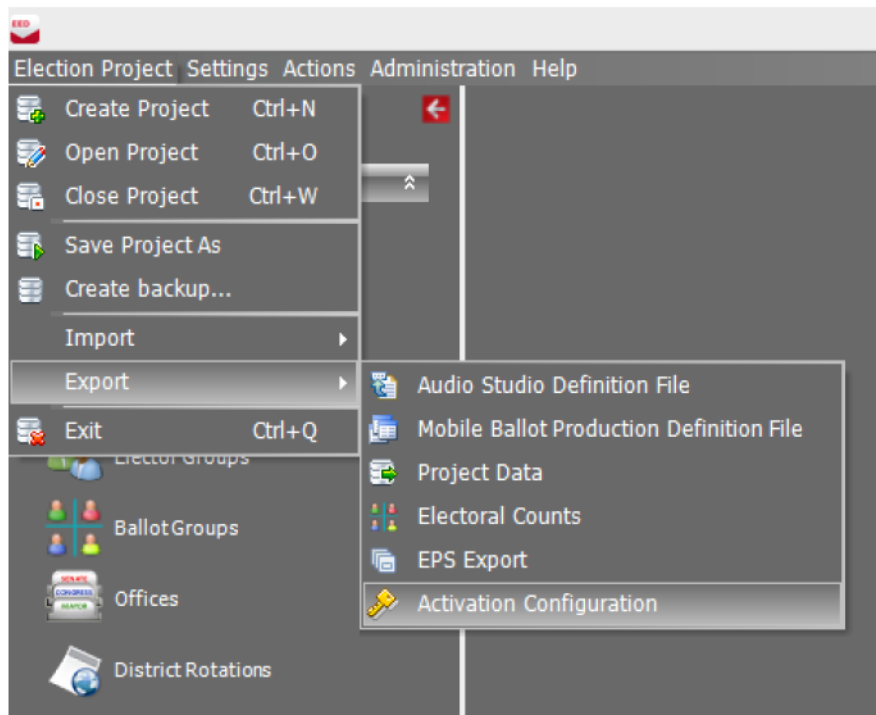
EED

Election Project Settings Actions Administration Help

Create Project Ctrl+N
Open Project Ctrl+O
Close Project Ctrl+W
Save Project As
Create backup...
Import
Export
Exit Ctrl+Q

Audio Studio Definition File
Mobile Ballot Production Definition File
Project Data
Electoral Counts
EPS Export
Activation Configuration

Elector Groups
Ballot Groups
SENATE
CONGRESS
MAYOR
Offices
District Rotations